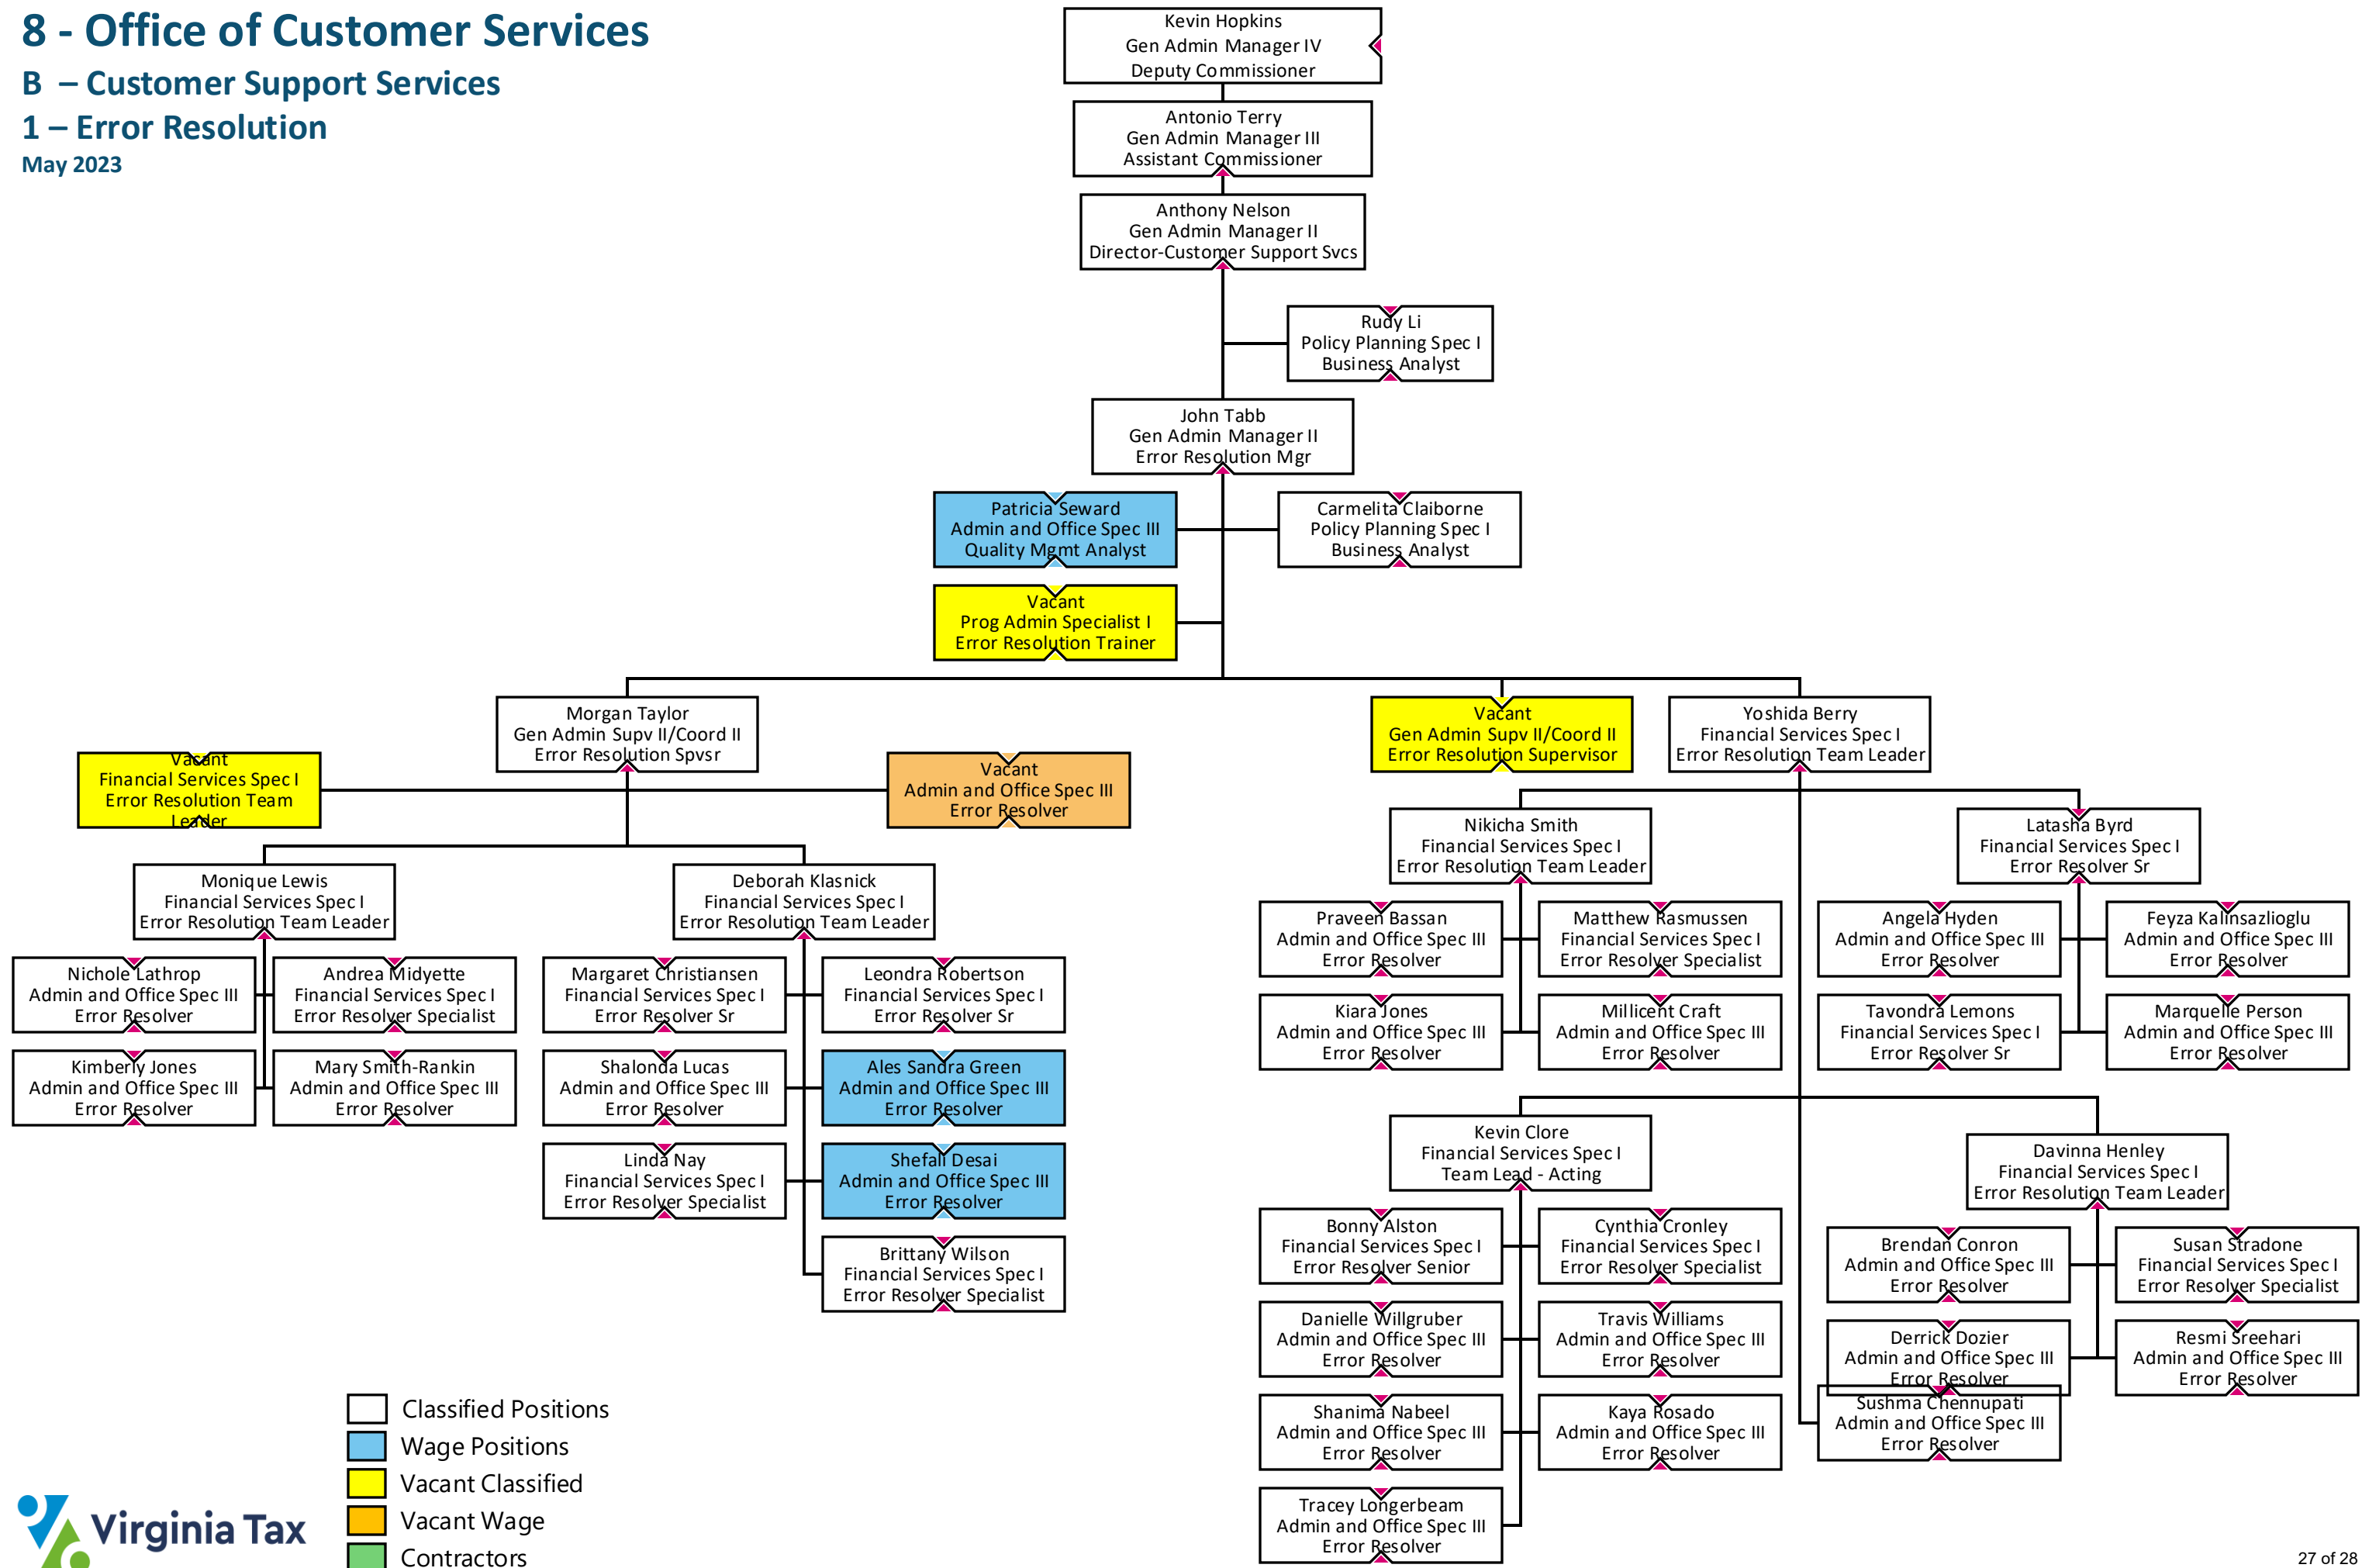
8 - Office of Customer Services
B – Customer Support Services
1 – Error Resolution
May 2023

Kevin Hopkins
Gen Admin Manager IV
Deputy Commissioner

Antonio Terry
Gen Admin Manager III
Assistant Commissioner

Anthony Nelson
Gen Admin Manager II
Director-Customer Support Svcs

Rudy Li
Policy Planning Spec I
Business Analyst

John Tabb
Gen Admin Manager II
Error Resolution Mgr

Patricia Seward
Admin and Office Spec III
Quality Mgmt Analyst

Carmelita Claiborne
Policy Planning Spec I
Business Analyst

Vacant
Prog Admin Specialist I
Error Resolution Trainer

Morgan Taylor
Gen Admin Supv II/Coord II
Error Resolution Spvsr

Vacant
Financial Services Spec I
Error Resolution Team Leader

Vacant
Admin and Office Spec III
Error Resolver

Monique Lewis
Financial Services Spec I
Error Resolution Team Leader

Deborah Klasnick
Financial Services Spec I
Error Resolution Team Leader

Nichole Lathrop
Admin and Office Spec III
Error Resolver

Andrea Midyette
Financial Services Spec I
Error Resolver Specialist

Kimberly Jones
Admin and Office Spec III
Error Resolver

Mary Smith-Rankin
Admin and Office Spec III
Error Resolver

Margaret Christiansen
Financial Services Spec I
Error Resolver Sr

Leondra Robertson
Financial Services Spec I
Error Resolver Sr

Shalonda Lucas
Admin and Office Spec III
Error Resolver

Ales Sandra Green
Admin and Office Spec III
Error Resolver

Linda Nay
Financial Services Spec I
Error Resolver Specialist

Shefali Desai
Admin and Office Spec III
Error Resolver

Brittany Wilson
Financial Services Spec I
Error Resolver Specialist

Vacant
Gen Admin Supv II/Coord II
Error Resolution Supervisor

Yoshida Berry
Financial Services Spec I
Error Resolution Team Leader

Nikicha Smith
Financial Services Spec I
Error Resolution Team Leader

Latasha Byrd
Financial Services Spec I
Error Resolver Sr

Praveen Bassan
Admin and Office Spec III
Error Resolver

Matthew Rasmussen
Financial Services Spec I
Error Resolver Specialist

Angela Hyden
Admin and Office Spec III
Error Resolver

Feyza Kalinsazlioglu
Admin and Office Spec III
Error Resolver

Kiara Jones
Admin and Office Spec III
Error Resolver

Millicent Craft
Admin and Office Spec III
Error Resolver

Tavondra Lemons
Financial Services Spec I
Error Resolver Sr

Marquelle Person
Admin and Office Spec III
Error Resolver

Kevin Clore
Financial Services Spec I
Team Lead - Acting

Davinna Henley
Financial Services Spec I
Error Resolution Team Leader

Bonny Alston
Financial Services Spec I
Error Resolver Senior

Cynthia Cronley
Financial Services Spec I
Error Resolver Specialist

Brendan Conron
Admin and Office Spec III
Error Resolver

Susan Stradone
Financial Services Spec I
Error Resolver Specialist

Danielle Willgruber
Admin and Office Spec III
Error Resolver

Travis Williams
Admin and Office Spec III
Error Resolver

Derrick Dozier
Admin and Office Spec III
Error Resolver

Resmi Sreehari
Admin and Office Spec III
Error Resolver

Sushma Chennupati
Admin and Office Spec III
Error Resolver

Shanima Nabeel
Admin and Office Spec III
Error Resolver

Kaya Rosado
Admin and Office Spec III
Error Resolver

Tracey Longerbeam
Admin and Office Spec III
Error Resolver

Classified Positions
Wage Positions
Vacant Classified
Vacant Wage
Contractors

Virginia Tax

27 of 28